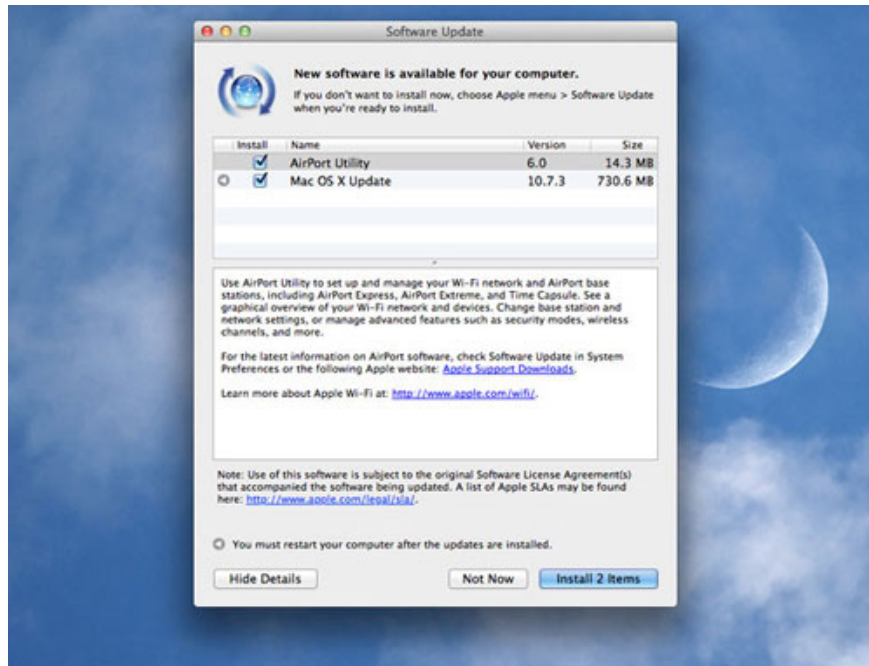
Software Update

New software is available for your computer.

If you don't want to install now, choose Apple menu > Software Update when you're ready to install.

| Install | Name | Version | Size |
|---|---|---|---|
| ☑ | AirPort Utility | 6.0 | 14.3 MB |
| ☑ | Mac OS X Update | 10.7.3 | 730.6 MB |

Use AirPort Utility to set up and manage your Wi-Fi network and AirPort base stations, including AirPort Express, AirPort Extreme, and Time Capsule. See a graphical overview of your Wi-Fi network and devices. Change base station and network settings, or manage advanced features such as security modes, wireless channels, and more.

For the latest information on AirPort software, check Software Update in System Preferences or the following Apple website: Apple Support Downloads.

Learn more about Apple Wi-Fi at: http://www.apple.com/wifi/.

Note: Use of this software is subject to the original Software License Agreement(s) that accompanied the software being updated. A list of Apple SLAs may be found here: http://www.apple.com/legal/sla/.

You must restart your computer after the updates are installed.

Hide Details

Not Now

Install 2 Items